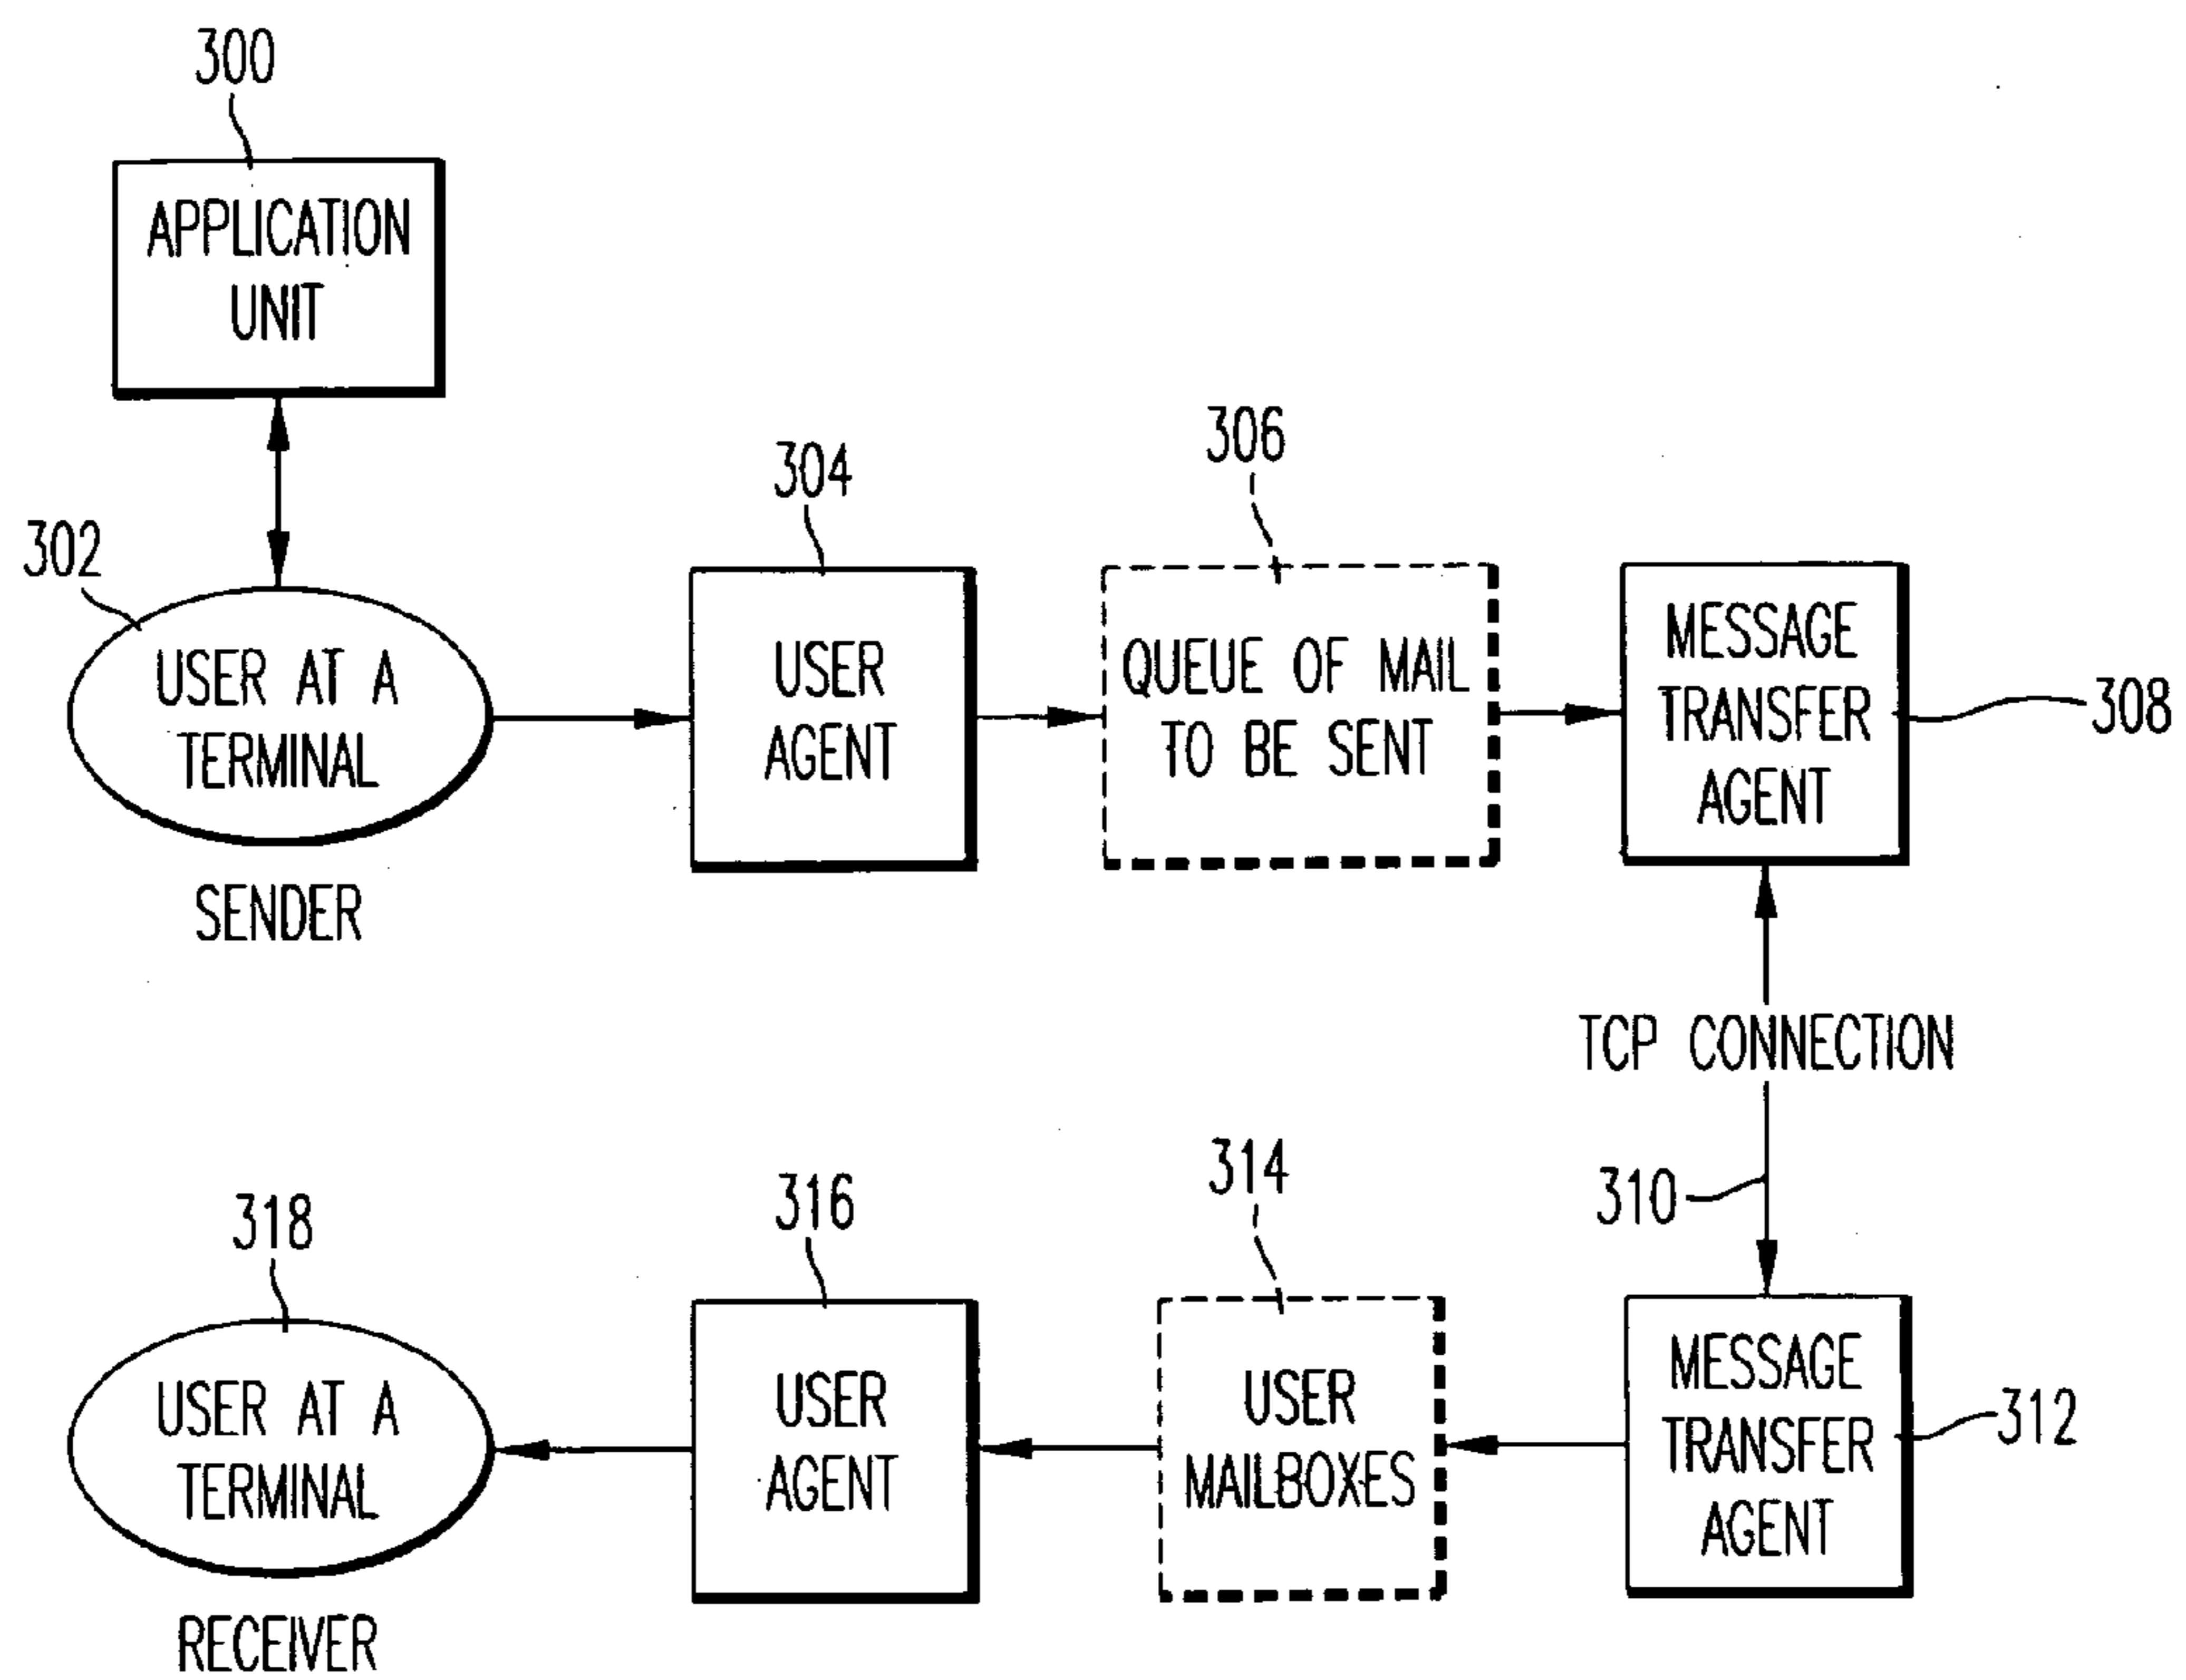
300

APPLICATION UNIT

302

USER AT A TERMINAL

SENDER

304

USER AGENT

306

QUEUE OF MAIL TO BE SENT

MESSAGE TRANSFER AGENT

308

TCP CONNECTION

310

318

USER AT A TERMINAL

RECEIVER

316

USER AGENT

314

USER MAILBOXES

MESSAGE TRANSFER AGENT

312